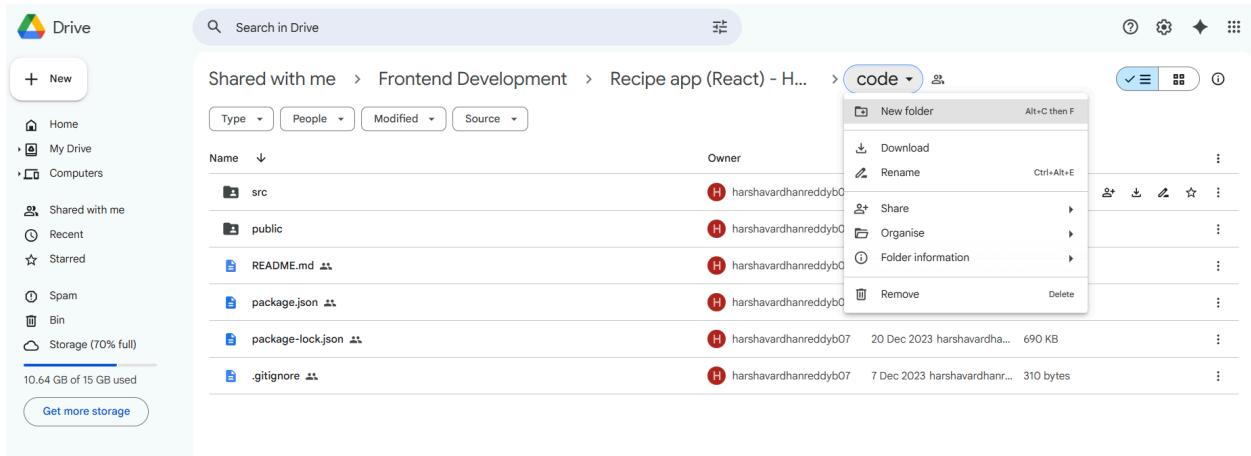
Drive

Search in Drive

New

Home
My Drive
Computers

Shared with me
Recent
Starred

Spam
Bin
Storage (70% full)

10.64 GB of 15 GB used

Get more storage

Shared with me › Frontend Development › Recipe app (React) - H... › code

Type People Modified Source

New folder Alt+C then F
Download
Rename Ctrl+Alt+E
Share
Organise
Folder information
Remove Delete

| Name | Owner | | |
|---|---|---|---|
| src | harshavardhanreddyb07 | | |
| public | harshavardhanreddyb07 | | |
| README.md | harshavardhanreddyb07 | | |
| package.json | harshavardhanreddyb07 | | |
| package-lock.json | harshavardhanreddyb07 | 20 Dec 2023 harshavardha... | 690 KB |
| .gitignore | harshavardhanreddyb07 | 7 Dec 2023 harshavardhanr... | 310 bytes |